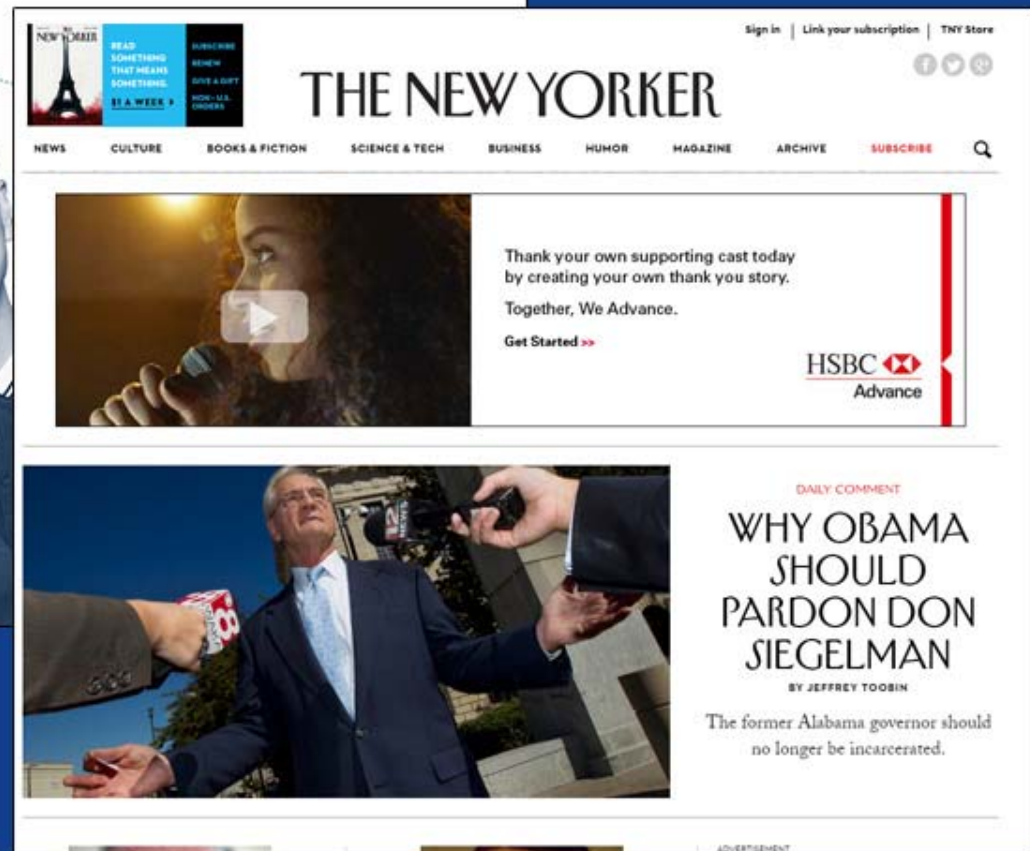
NEW YORKER

READ SOMETHING THAT MEANS SOMETHING.

$1 A WEEK >

SUBSCRIBE

RENEW

GIVE A GIFT

NON-U.S. ORDERS

Sign in | Link your subscription | TNY Store

THE NEW YORKER

NEWS CULTURE BOOKS & FICTION SCIENCE & TECH BUSINESS HUMOR MAGAZINE ARCHIVE SUBSCRIBE

Thank your own supporting cast today by creating your own thank you story.

Together, We Advance.

Get Started >>

HSBC
Advance

DAILY COMMENT

WHY OBAMA SHOULD PARDON DON SIEGELMAN

BY JEFFREY TOOBIN

The former Alabama governor should no longer be incarcerated.

ADVERTISEMENT